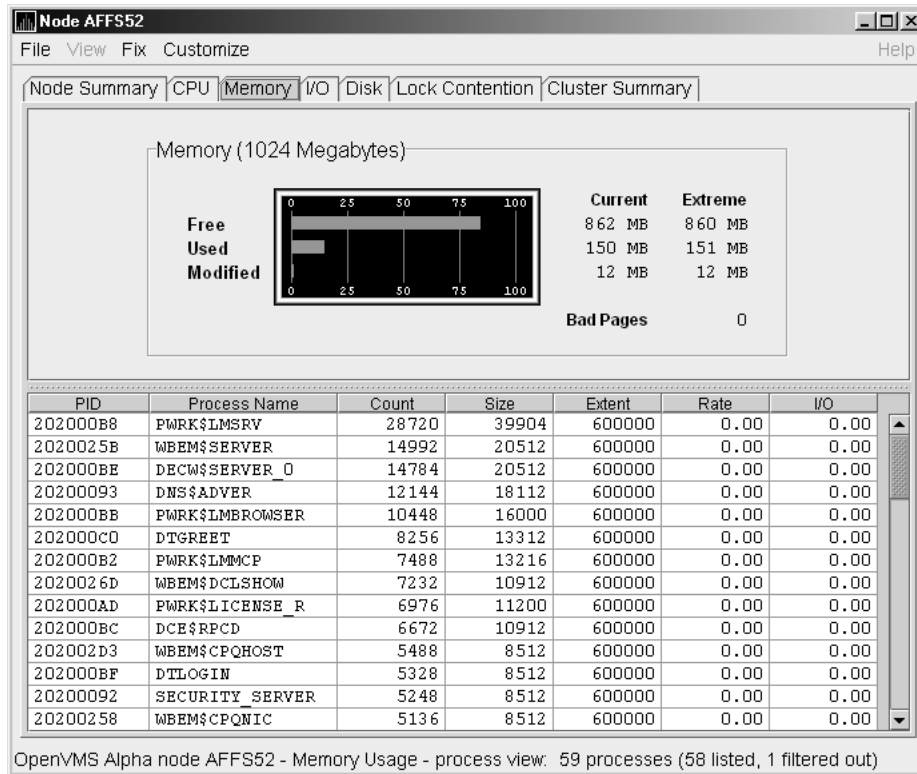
Node AFFS52

File View Fix Customize Help

Node Summary CPU Memory I/O Disk Lock Contention Cluster Summary

Memory (1024 Megabytes)

Free
Used
Modified

0 25 50 75 100
0 25 50 75 100

| | Current | Extreme |
|---|---|---|
| | 862 MB | 860 MB |
| | 150 MB | 151 MB |
| | 12 MB | 12 MB |

Bad Pages 0

| PID | Process Name | Count | Size | Extent | Rate | I/O |
|---|---|---|---|---|---|---|
| 202000B8 | PWRK$LMSRV | 28720 | 39904 | 600000 | 0.00 | 0.00 |
| 2020025B | WBEM$SERVER | 14992 | 20512 | 600000 | 0.00 | 0.00 |
| 202000BE | DECW$SERVER_0 | 14784 | 20512 | 600000 | 0.00 | 0.00 |
| 20200093 | DNS$ADVER | 12144 | 18112 | 600000 | 0.00 | 0.00 |
| 202000BB | PWRK$LMBROWSER | 10448 | 16000 | 600000 | 0.00 | 0.00 |
| 202000C0 | DTGREET | 8256 | 13312 | 600000 | 0.00 | 0.00 |
| 202000B2 | PWRK$LMMCP | 7488 | 13216 | 600000 | 0.00 | 0.00 |
| 2020026D | WBEM$DCLSHOW | 7232 | 10912 | 600000 | 0.00 | 0.00 |
| 202000AD | PWRK$LICENSE_R | 6976 | 11200 | 600000 | 0.00 | 0.00 |
| 202000BC | DCE$RPCD | 6672 | 10912 | 600000 | 0.00 | 0.00 |
| 202002D3 | WBEM$CPQHOST | 5488 | 8512 | 600000 | 0.00 | 0.00 |
| 202000BF | DTLOGIN | 5328 | 8512 | 600000 | 0.00 | 0.00 |
| 20200092 | SECURITY_SERVER | 5248 | 8512 | 600000 | 0.00 | 0.00 |
| 20200258 | WBEM$CPQNIC | 5136 | 8512 | 600000 | 0.00 | 0.00 |

OpenVMS Alpha node AFFS52 - Memory Usage - process view: 59 processes (58 listed, 1 filtered out)